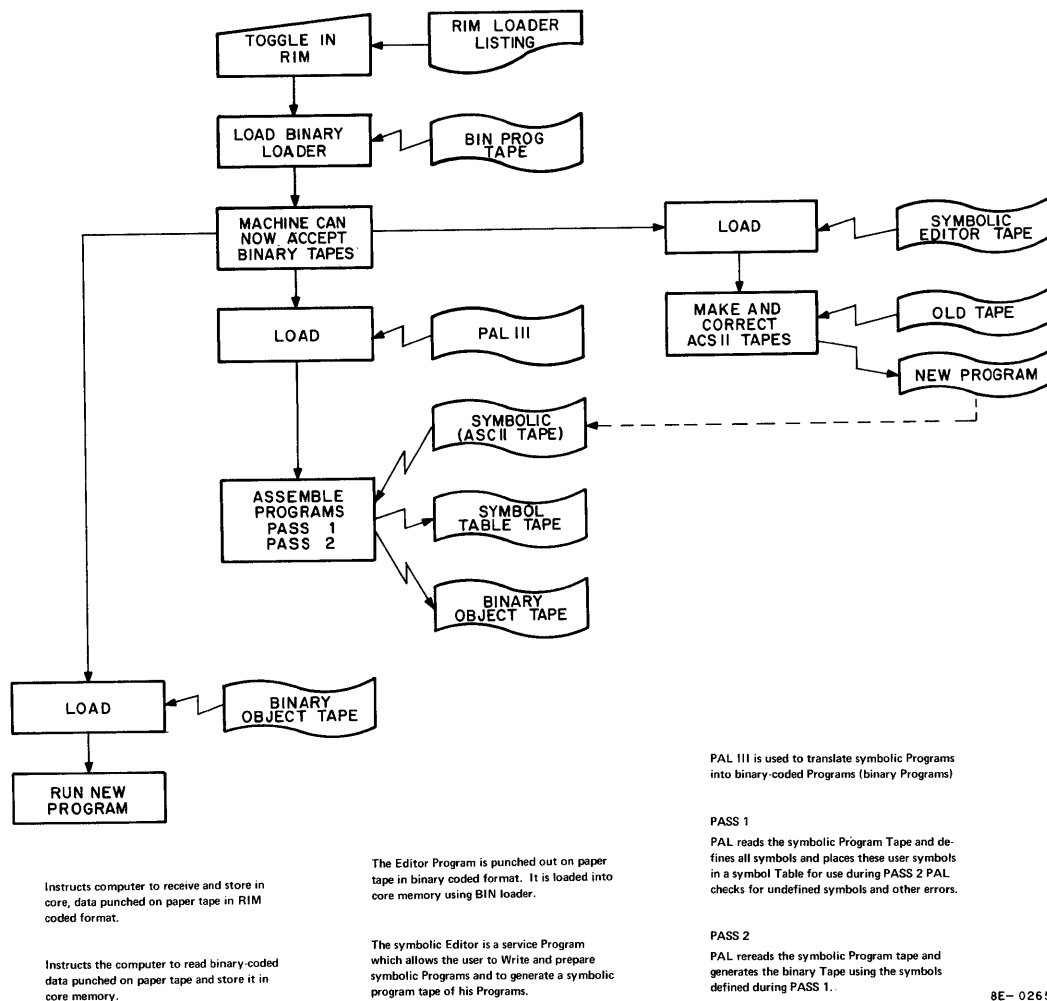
TOGGLE IN RIM

RIM LOADER LISTING

LOAD BINARY LOADER

BIN PROG TAPE

MACHINE CAN NOW ACCEPT BINARY TAPES

LOAD

SYMBOLIC EDITOR TAPE

MAKE AND CORRECT ACSII TAPES

OLD TAPE

NEW PROGRAM

LOAD

PAL III

SYMBOLIC (ASCII TAPE)

ASSEMBLE PROGRAMS PASS 1 PASS 2

SYMBOL TABLE TAPE

BINARY OBJECT TAPE

LOAD

BINARY OBJECT TAPE

RUN NEW PROGRAM

PAL III is used to translate symbolic Programs into binary-coded Programs (binary Programs)

PASS 1

PAL reads the symbolic Program Tape and defines all symbols and places these user symbols in a symbol Table for use during PASS 2 PAL checks for undefined symbols and other errors.

PASS 2

PAL rereads the symbolic Program tape and generates the binary Tape using the symbols defined during PASS 1.

Instructs computer to receive and store in core, data punched on paper tape in RIM coded format.

Instructs the computer to read binary-coded data punched on paper tape and store it in core memory.

The Editor Program is punched out on paper tape in binary coded format. It is loaded into core memory using BIN loader.

The symbolic Editor is a service Program which allows the user to Write and prepare symbolic Programs and to generate a symbolic program tape of his Programs.

8E-0265